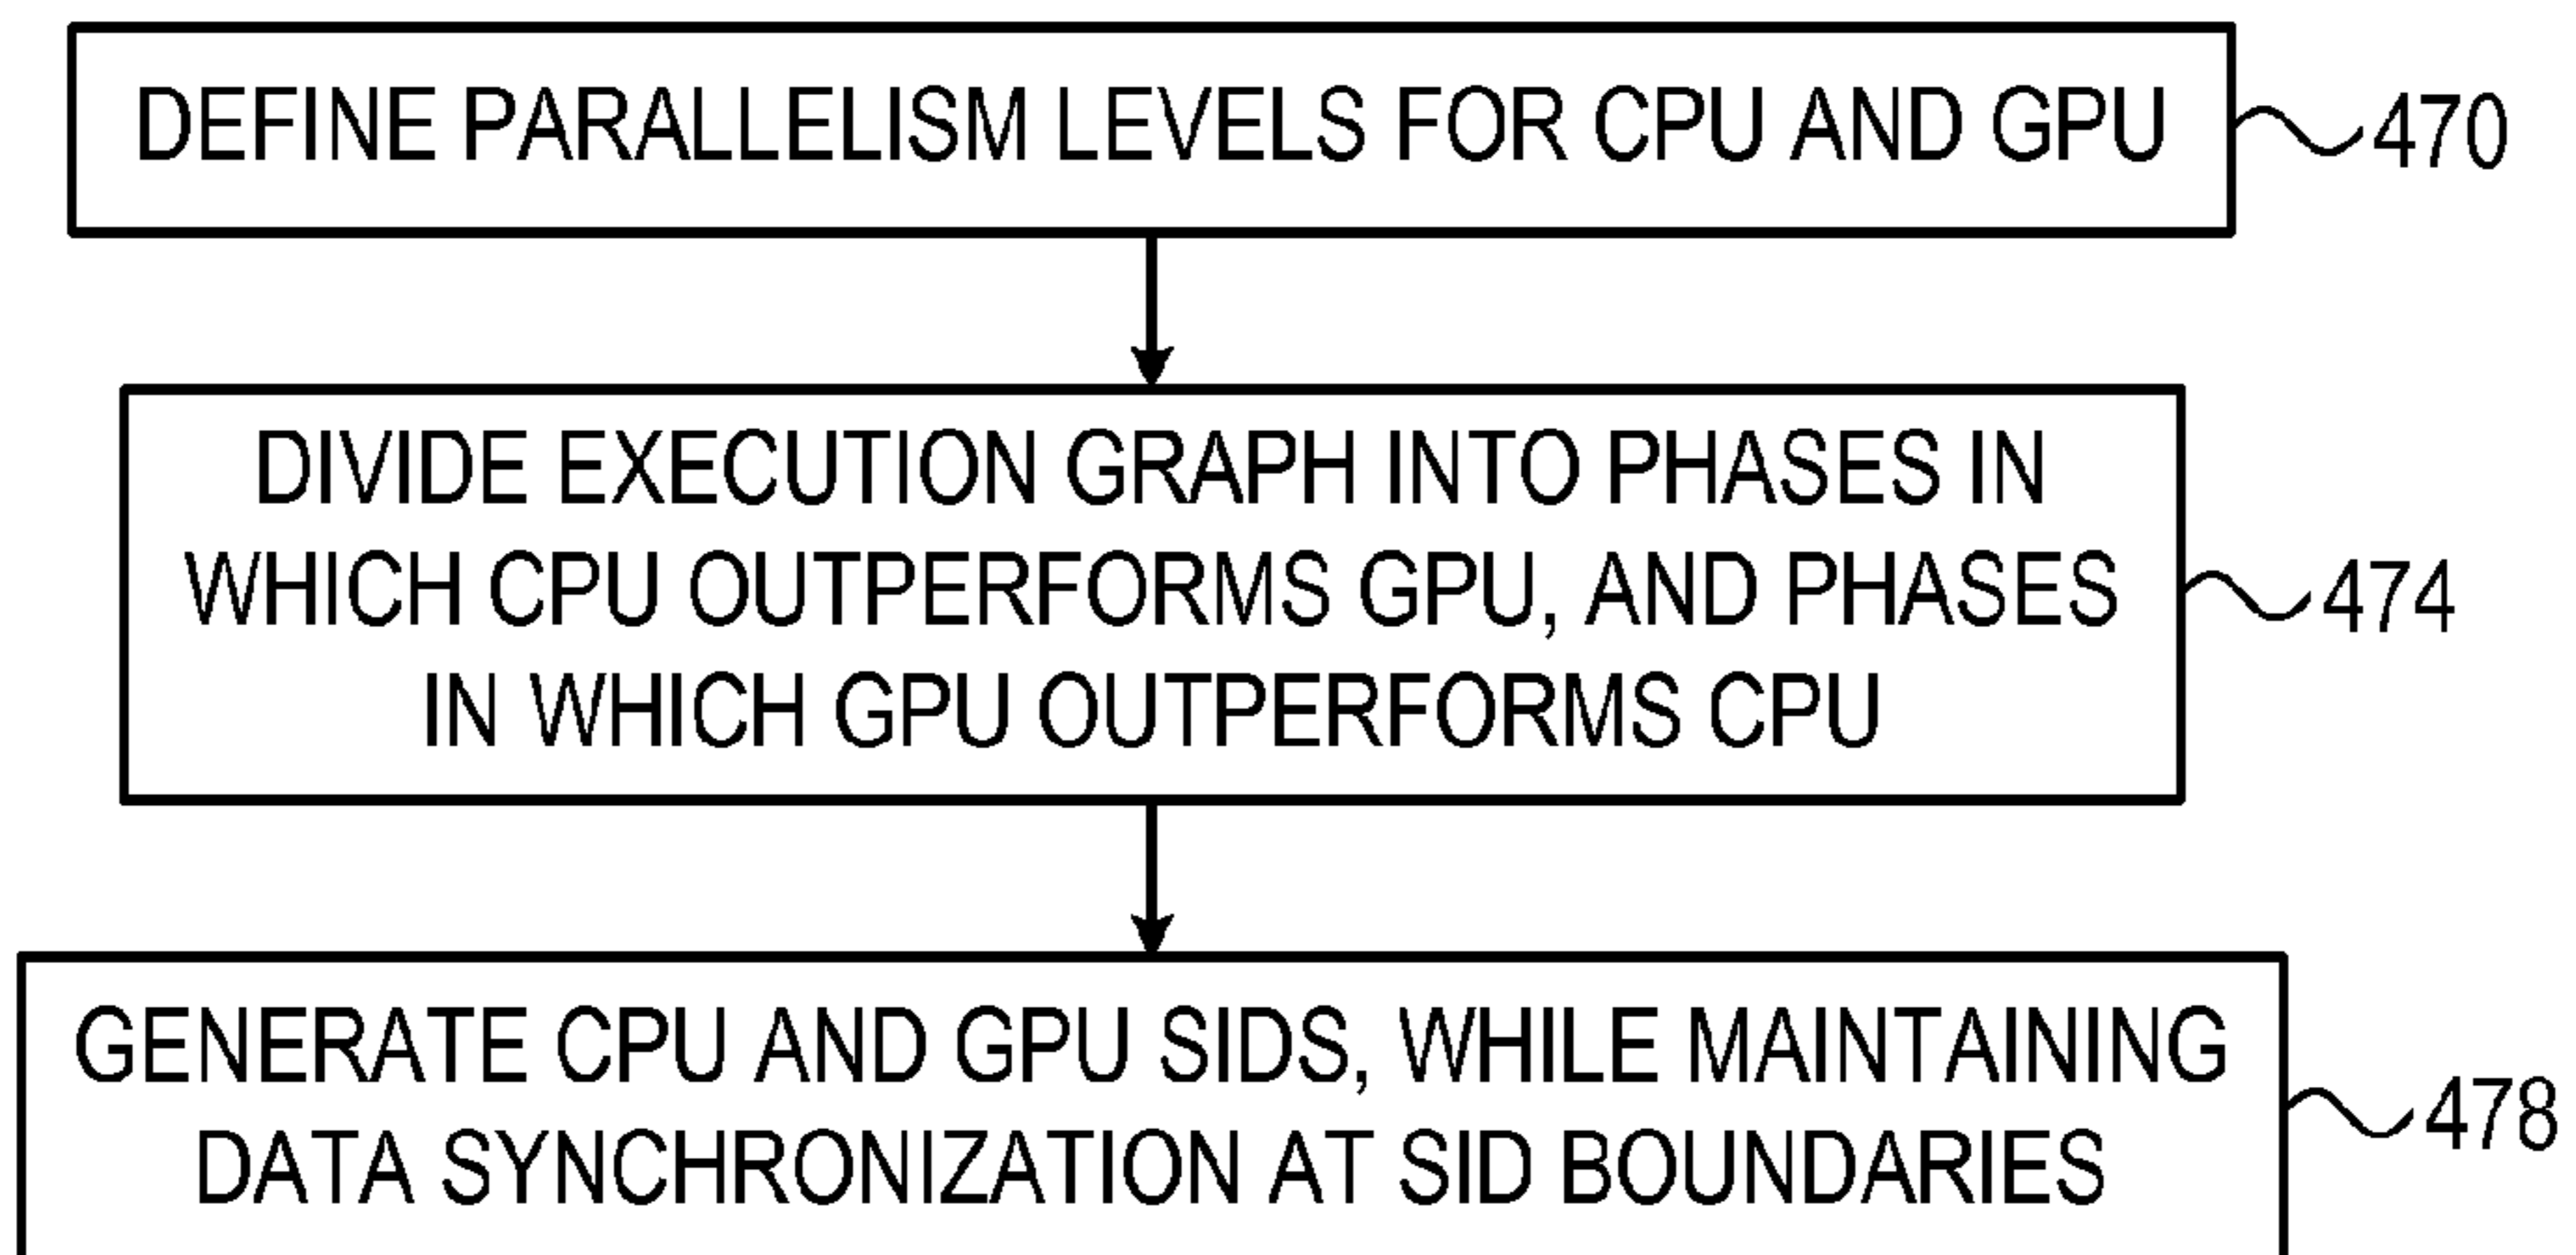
DEFINE PARALLELISM LEVELS FOR CPU AND GPU

470

DIVIDE EXECUTION GRAPH INTO PHASES IN WHICH CPU OUTPERFORMS GPU, AND PHASES IN WHICH GPU OUTPERFORMS CPU

474

GENERATE CPU AND GPU SIDS, WHILE MAINTAINING DATA SYNCHRONIZATION AT SID BOUNDARIES

478